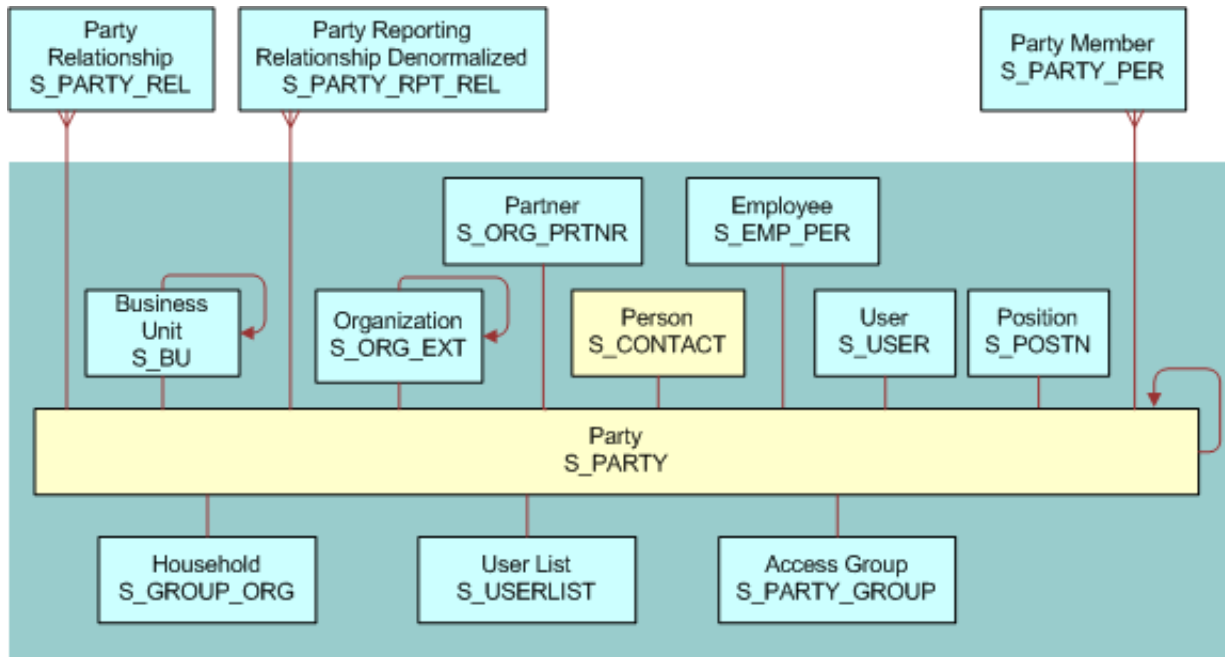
Party Relationship
S_PARTY_REL

Party Reporting Relationship Denormalized
S_PARTY_RPT_REL

Party Member
S_PARTY_PER

Partner
S_ORG_PRTNR

Employee
S_EMP_PER

Business Unit
S_BU

Organization
S_ORG_EXT

Person
S_CONTACT

User
S_USER

Position
S_POSTN

Party
S_PARTY

Household
S_GROUP_ORG

User List
S_USERLIST

Access Group
S_PARTY_GROUP